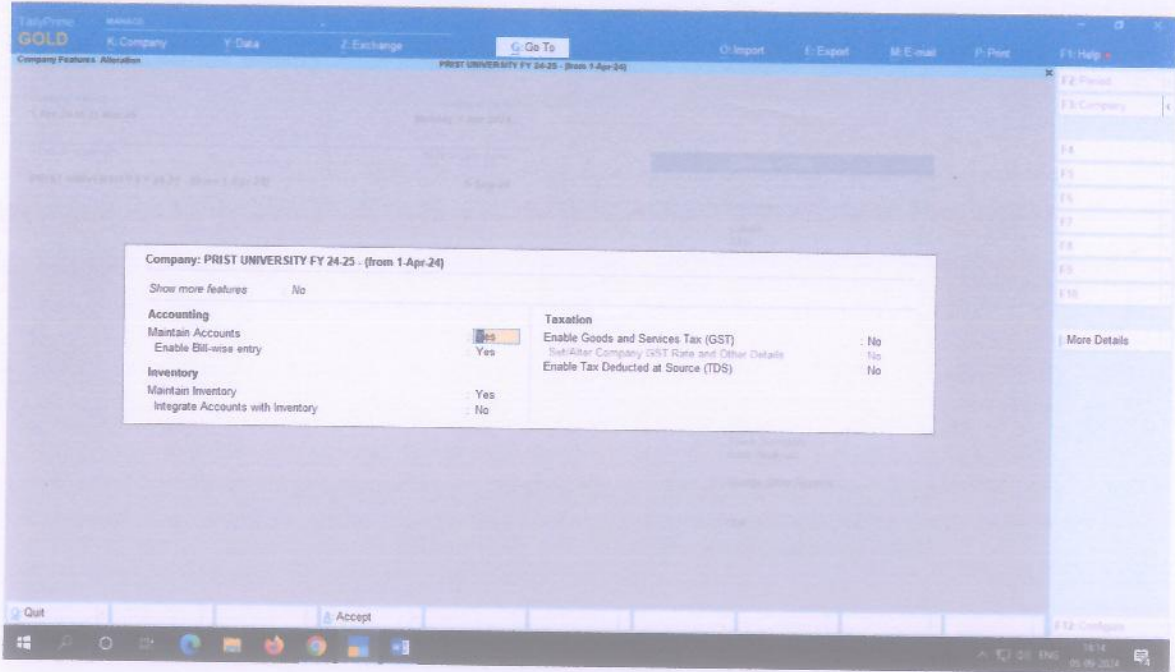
TallyPrime
GOLD
K: Company
Y: Data
Z: Exchange
G: Go To
O: Import
E: Export
M: E-mail
P: Print
F1: Help

Company Features Alteration
PRIST UNIVERSITY FY 24-25 - (from 1-Apr-24)

F2: Period
F3: Company
F4
F5
F6
F7
F8
F9
F10
More Details

Company: PRIST UNIVERSITY FY 24-25 - (from 1-Apr-24)

Show more features : No

Accounting
Maintain Accounts : Yes
Enable Bill-wise entry : Yes

Inventory
Maintain Inventory : Yes
Integrate Accounts with Inventory : No

Taxation
Enable Goods and Services Tax (GST) : No
Set/Alter Company GST Rate and Other Details : No
Enable Tax Deducted at Source (TDS) : No

Q: Quit
A: Accept
F12: Configure

ENG
14:14
05-09-2024